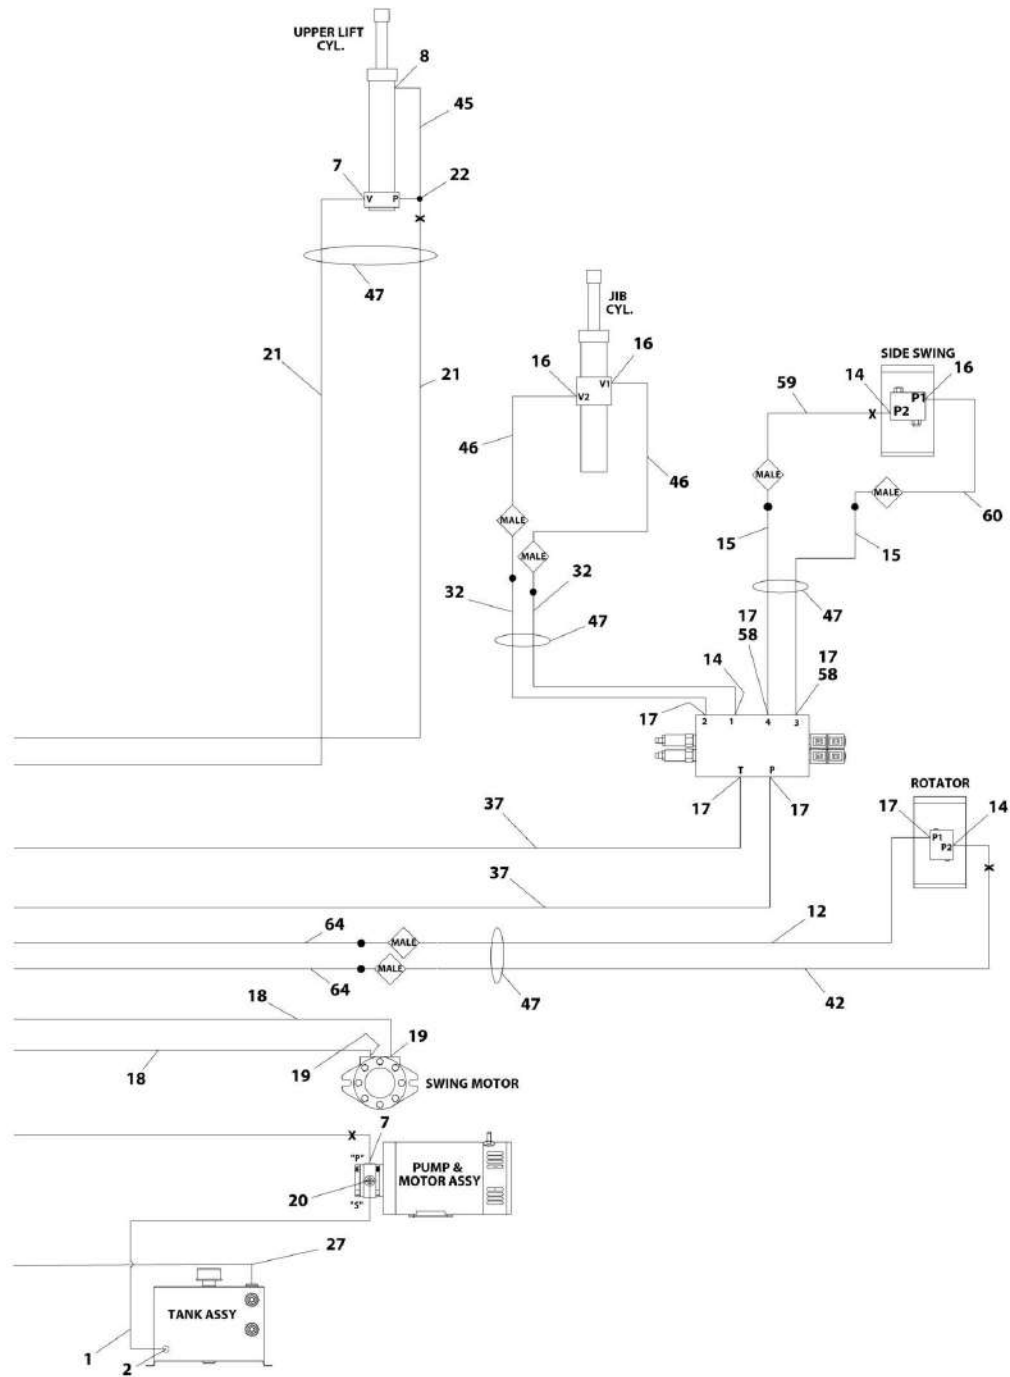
UPPER LIFT CYL.

8

45

7

V

P

22

X

47

21

21

JIB CYL.

16

16

V2

V1

46

46

MALE

MALE

32

32

47

SIDE SWING

14

16

P1

P2

X

59

MALE

MALE

60

15

15

47

17
58

17
58

14

17

2

1

4

3

T

P

17

17

ROTATOR

17

14

P1

P2

X

37

37

12

64

MALE

MALE

64

47

42

18

19

18

19

SWING MOTOR

X

7

"P"

"S"

20

PUMP & MOTOR ASSY

27

TANK ASSY

1

2